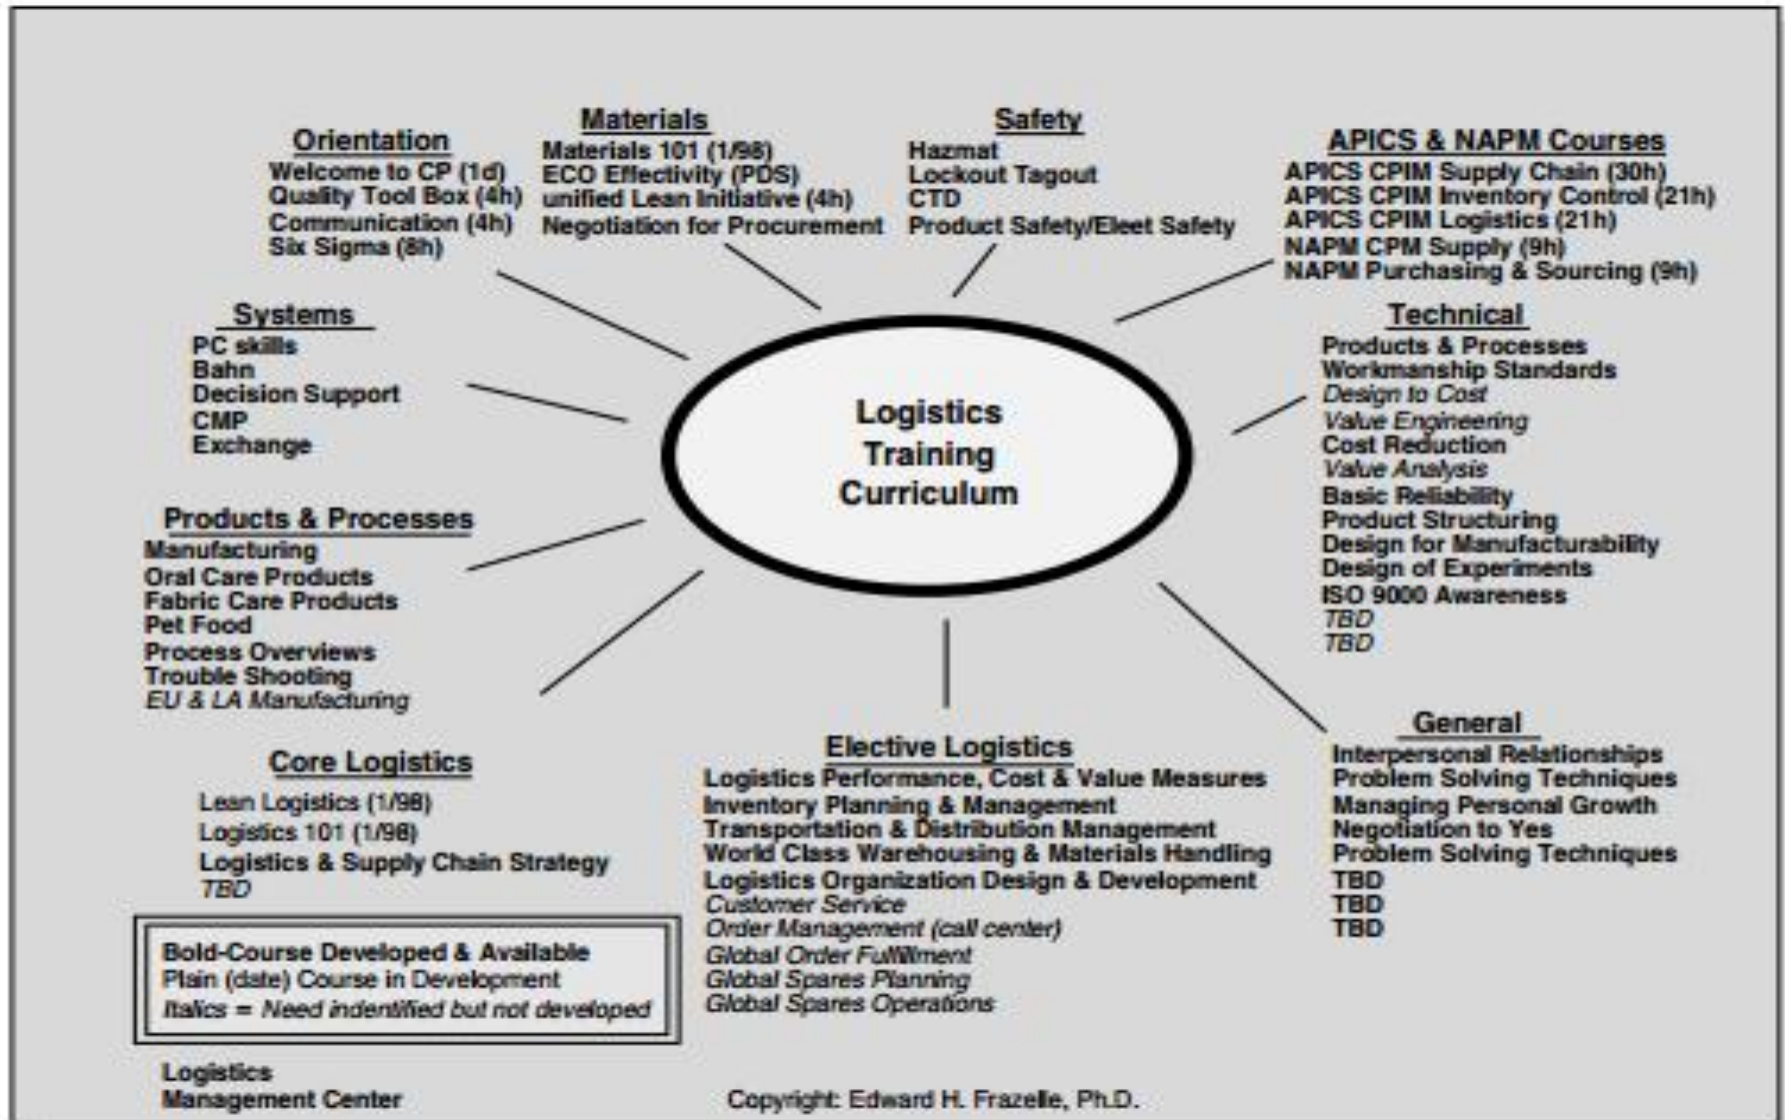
Orientation
Welcome to CP (1d)
Quality Tool Box (4h)
Communication (4h)
Six Sigma (8h)

Materials
Materials 101 (1/98)
ECO Effectivity (PDS)
unified Lean Initiative (4h)
Negotiation for Procurement

Safety
Hazmat
Lockout Tagout
CTD
Product Safety/Eleet Safety

APICS & NAPM Courses
APICS CPIM Supply Chain (30h)
APICS CPIM Inventory Control (21h)
APICS CPIM Logistics (21h)
NAPM CPM Supply (9h)
NAPM Purchasing & Sourcing (9h)

Systems
PC skills
Bahn
Decision Support
CMP
Exchange

Logistics Training Curriculum

Technical
Products & Processes
Workmanship Standards
Design to Cost
Value Engineering
Cost Reduction
Value Analysis
Basic Reliability
Product Structuring
Design for Manufacturability
Design of Experiments
ISO 9000 Awareness
TBD
TBD

Products & Processes
Manufacturing
Oral Care Products
Fabric Care Products
Pet Food
Process Overviews
Trouble Shooting
EU & LA Manufacturing

Core Logistics
Lean Logistics (1/98)
Logistics 101 (1/98)
Logistics & Supply Chain Strategy
TBD

Elective Logistics
Logistics Performance, Cost & Value Measures
Inventory Planning & Management
Transportation & Distribution Management
World Class Warehousing & Materials Handling
Logistics Organization Design & Development
Customer Service
Order Management (call center)
Global Order Fulfillment
Global Spares Planning
Global Spares Operations

General
Interpersonal Relationships
Problem Solving Techniques
Managing Personal Growth
Negotiation to Yes
Problem Solving Techniques
TBD
TBD
TBD

Bold-Course Developed & Available
Plain (date) Course in Development
Italics = Need indentified but not developed

Logistics
Management Center

Copyright: Edward H. Frazelle, Ph.D.